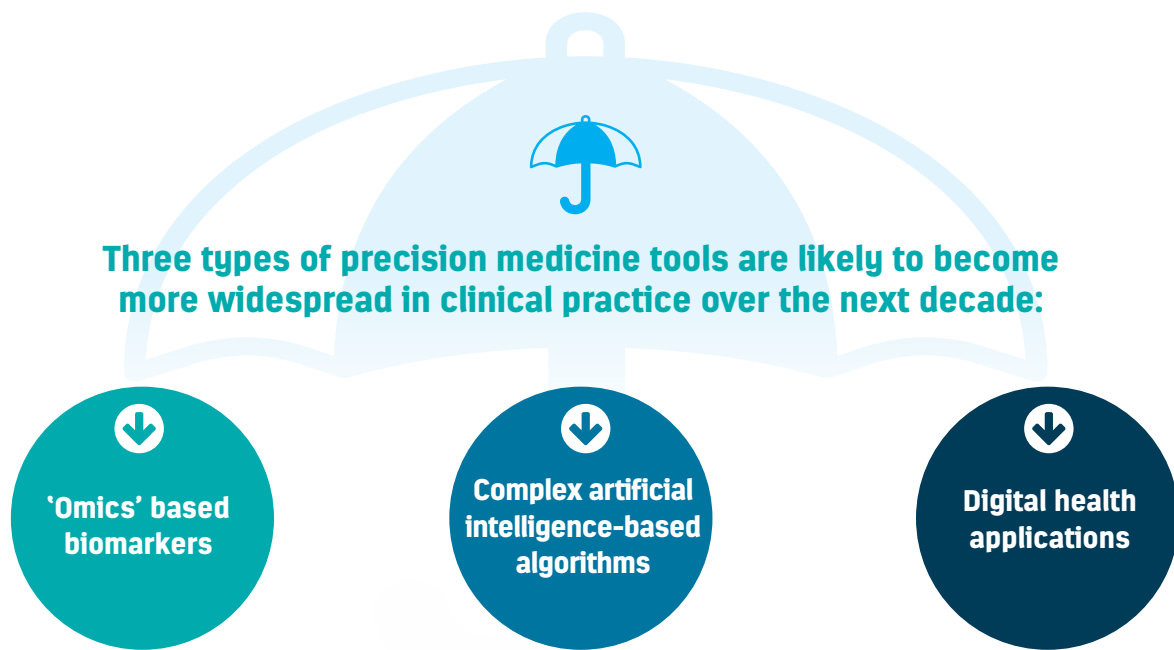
Three types of precision medicine tools are likely to become more widespread in clinical practice over the next decade:

'Omics' based biomarkers

Complex artificial intelligence-based algorithms

Digital health applications